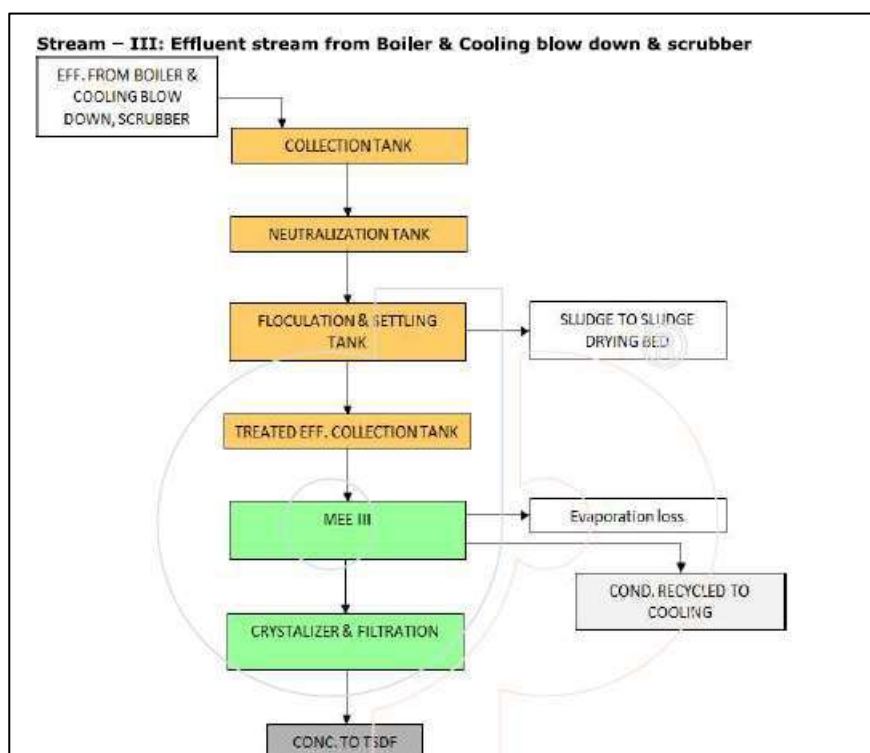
Stream – III: Effluent stream from Boiler & Cooling blow down & scrubber

EFF. FROM BOILER & COOLING BLOW DOWN, SCRUBBER

COLLECTION TANK

NEUTRALIZATION TANK

FLOCULATION & SETTLING TANK

SLUDGE TO SLUDGE DRYING BED

TREATED EFF. COLLECTION TANK

MEE III

Evaporation loss

COND. RECYCLED TO COOLING

CRYSTALIZER & FILTRATION

CONC. TO TSDF